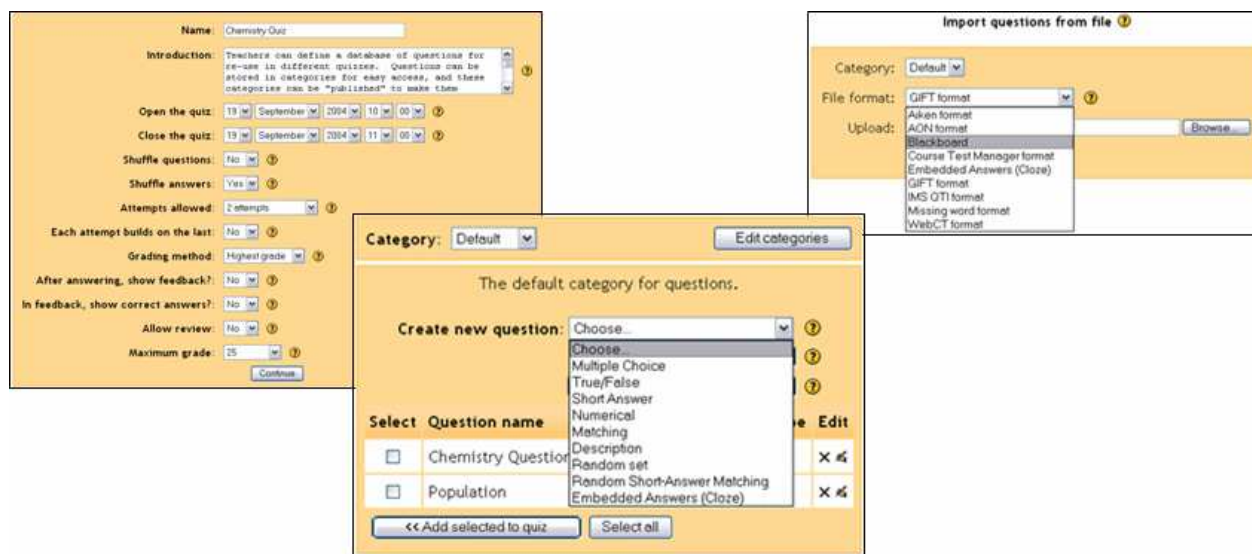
Name: Chemistry Quiz

Introduction: Teachers can define a database of questions for re-use in different quizzes. Questions can be stored in categories for easy access, and these categories can be "published" to make them

Open the quiz: 19 September 2004 10 00

Close the quiz: 19 September 2004 11 00

Shuffle questions: No

Shuffle answers: Yes

Attempts allowed: 2 attempts

Each attempt builds on the last: No

Grading method: Highest grade

After answering, show feedback?: No

In feedback, show correct answers?: No

Allow review: No

Maximum grade: 25

Continue

Import questions from file

Category: Default

File format: GIFT format

Upload:

Browse...

Aiken format
AON format
Blackboard
Course Test Manager format
Embedded Answers (Cloze)
GIFT format
IMS QTI format
Missing word format
WebCT format

Category: Default

Edit categories

The default category for questions.

Create new question: Choose...

Choose...
Multiple Choice
True/False
Short Answer
Numerical
Matching
Description
Random set
Random Short-Answer Matching
Embedded Answers (Cloze)

| Select | Question name | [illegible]e | Edit |
|---|---|---|---|
| ☐ | Chemistry Question | | × |
| ☐ | Population | | × |

<< Add selected to quiz

Select all